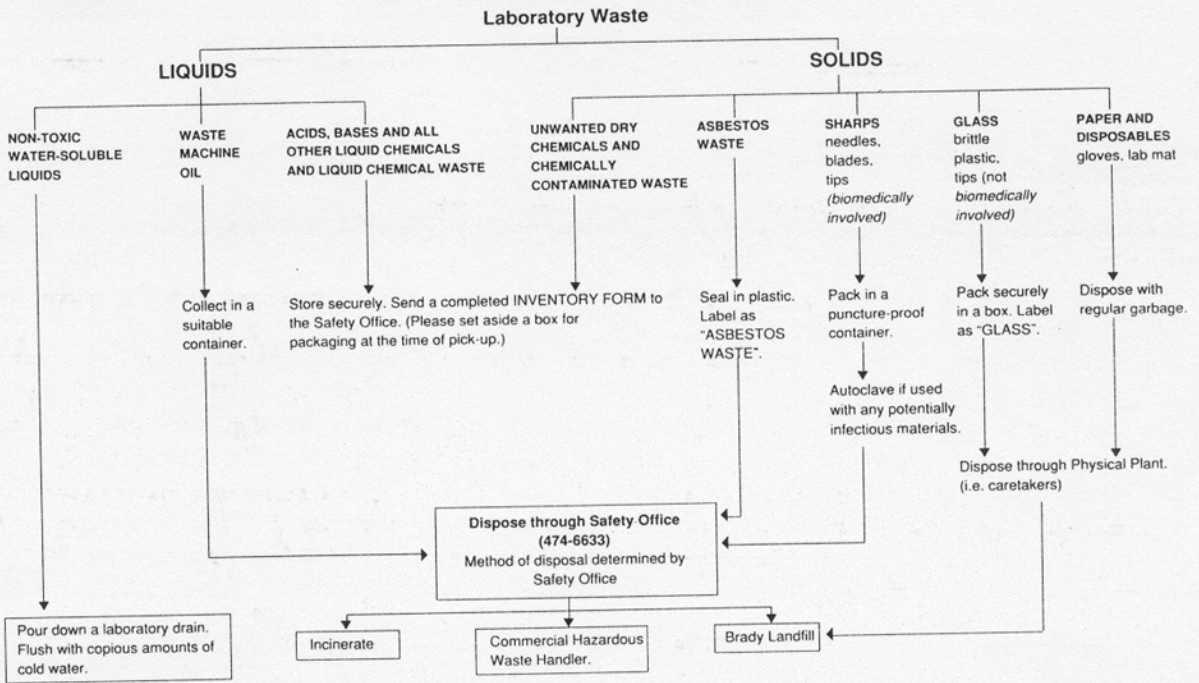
Laboratory Waste

LIQUIDS

SOLIDS

NON-TOXIC WATER-SOLUBLE LIQUIDS

WASTE MACHINE OIL

ACIDS, BASES AND ALL OTHER LIQUID CHEMICALS AND LIQUID CHEMICAL WASTE

UNWANTED DRY CHEMICALS AND CHEMICALLY CONTAMINATED WASTE

ASBESTOS WASTE

SHARPS needles, blades, tips (biomedically involved)

GLASS brittle plastic, tips (not biomedically involved)

PAPER AND DISPOSABLES gloves, lab mat

Collect in a suitable container.

Store securely. Send a completed INVENTORY FORM to the Safety Office. (Please set aside a box for packaging at the time of pick-up.)

Seal in plastic. Label as "ASBESTOS WASTE".

Pack in a puncture-proof container.

Autoclave if used with any potentially infectious materials.

Pack securely in a box. Label as "GLASS".

Dispose with regular garbage.

Dispose through Physical Plant. (i.e. caretakers)

Dispose through Safety Office (474-6633)
Method of disposal determined by Safety Office

Pour down a laboratory drain. Flush with copious amounts of cold water.

Incinerate

Commercial Hazardous Waste Handler.

Brady Landfill